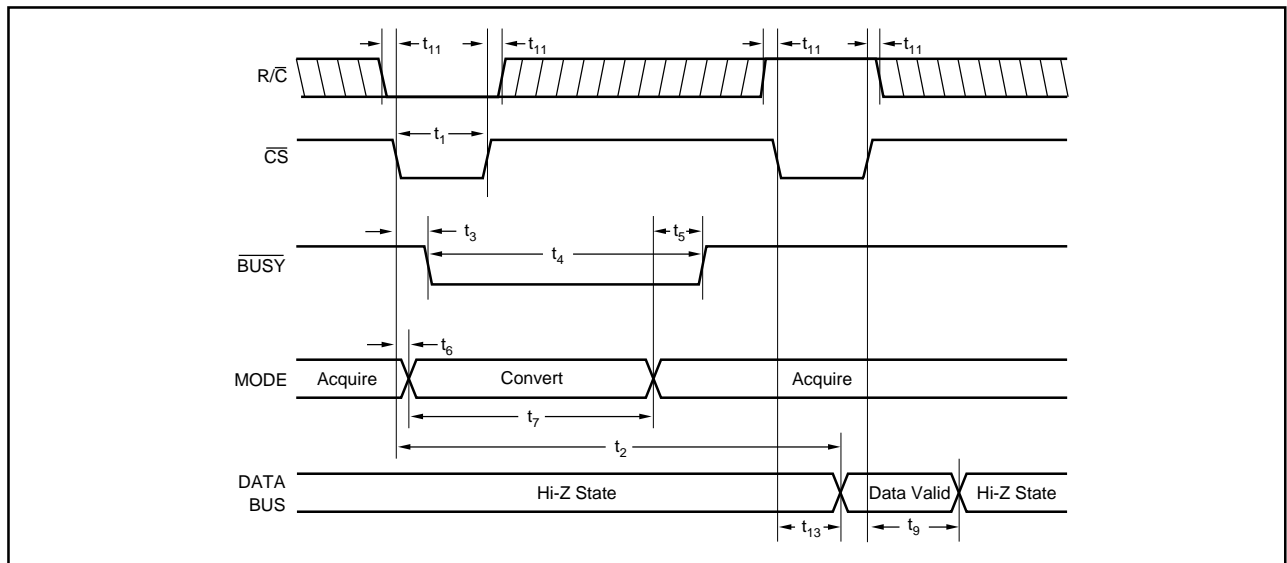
$t_{11}$ $t_{11}$ $t_{11}$ $t_{11}$

$R/\overline{C}$

$t_1$

$\overline{CS}$

$t_3$ $t_5$

$t_4$

$\overline{BUSY}$

$t_6$

MODE Acquire Convert Acquire

$t_7$

$t_2$

DATA BUS Hi-Z State Data Valid Hi-Z State

$t_{13}$ $t_9$